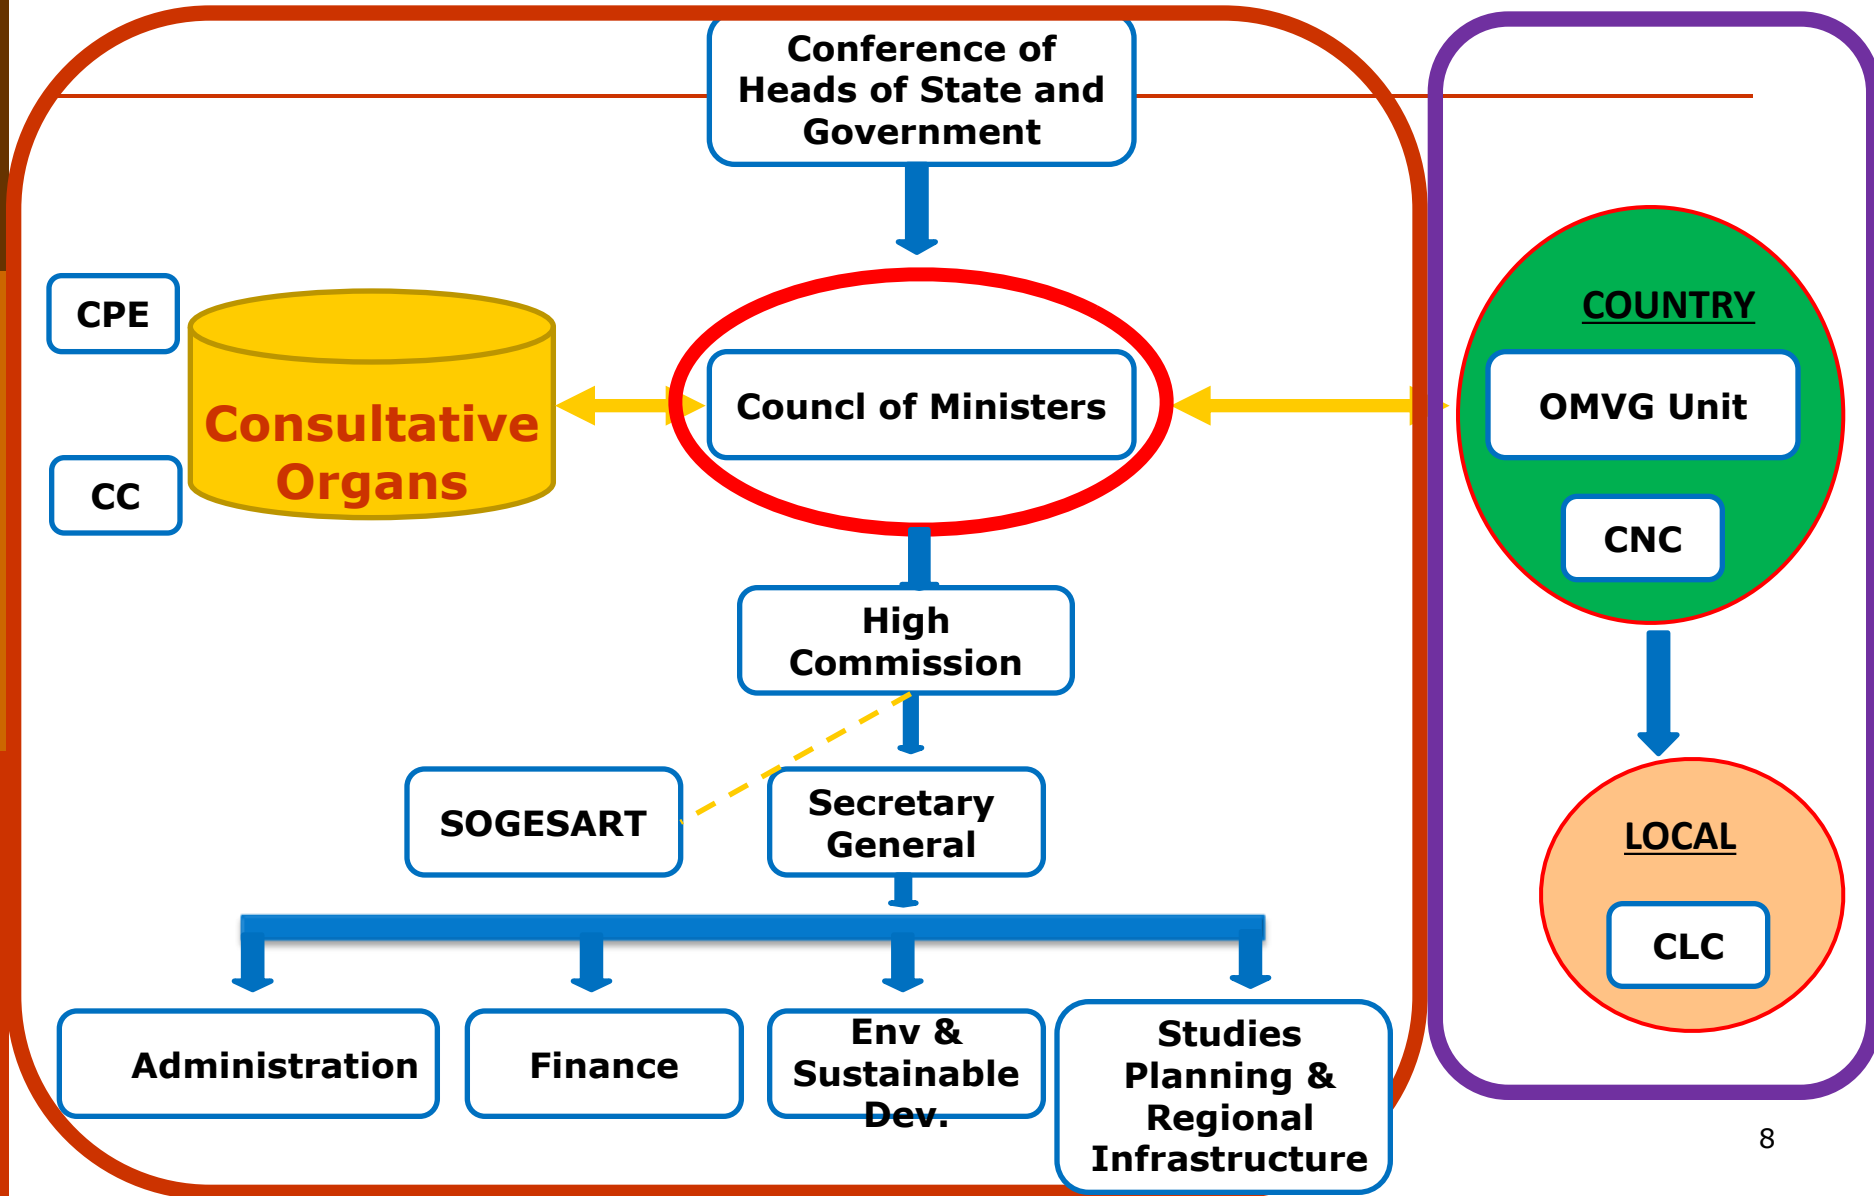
Conference of Heads of State and Government

CPE

Consultative Organs

CC

Councl of Ministers

High Commission

SOGESART

Secretary General

Administration

Finance

Env & Sustainable Dev.

Studies Planning & Regional Infrastructure

COUNTRY

OMVG Unit

CNC

LOCAL

CLC

8